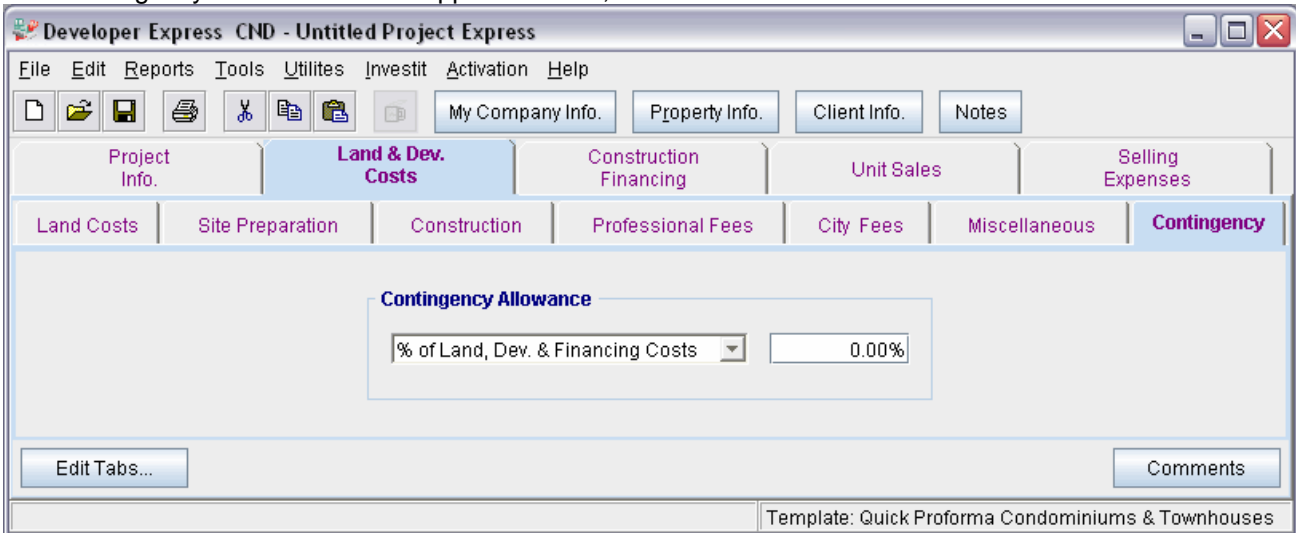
Developer Express CND - Untitled Project Express

File Edit Reports Tools Utilites Investit Activation Help

My Company Info. Property Info. Client Info. Notes

Project Info. | Land & Dev. Costs | Construction Financing | Unit Sales | Selling Expenses

Land Costs | Site Preparation | Construction | Professional Fees | City Fees | Miscellaneous | Contingency

Contingency Allowance

% of Land, Dev. & Financing Costs 0.00%

Edit Tabs... Comments

Template: Quick Proforma Condominiums & Townhouses